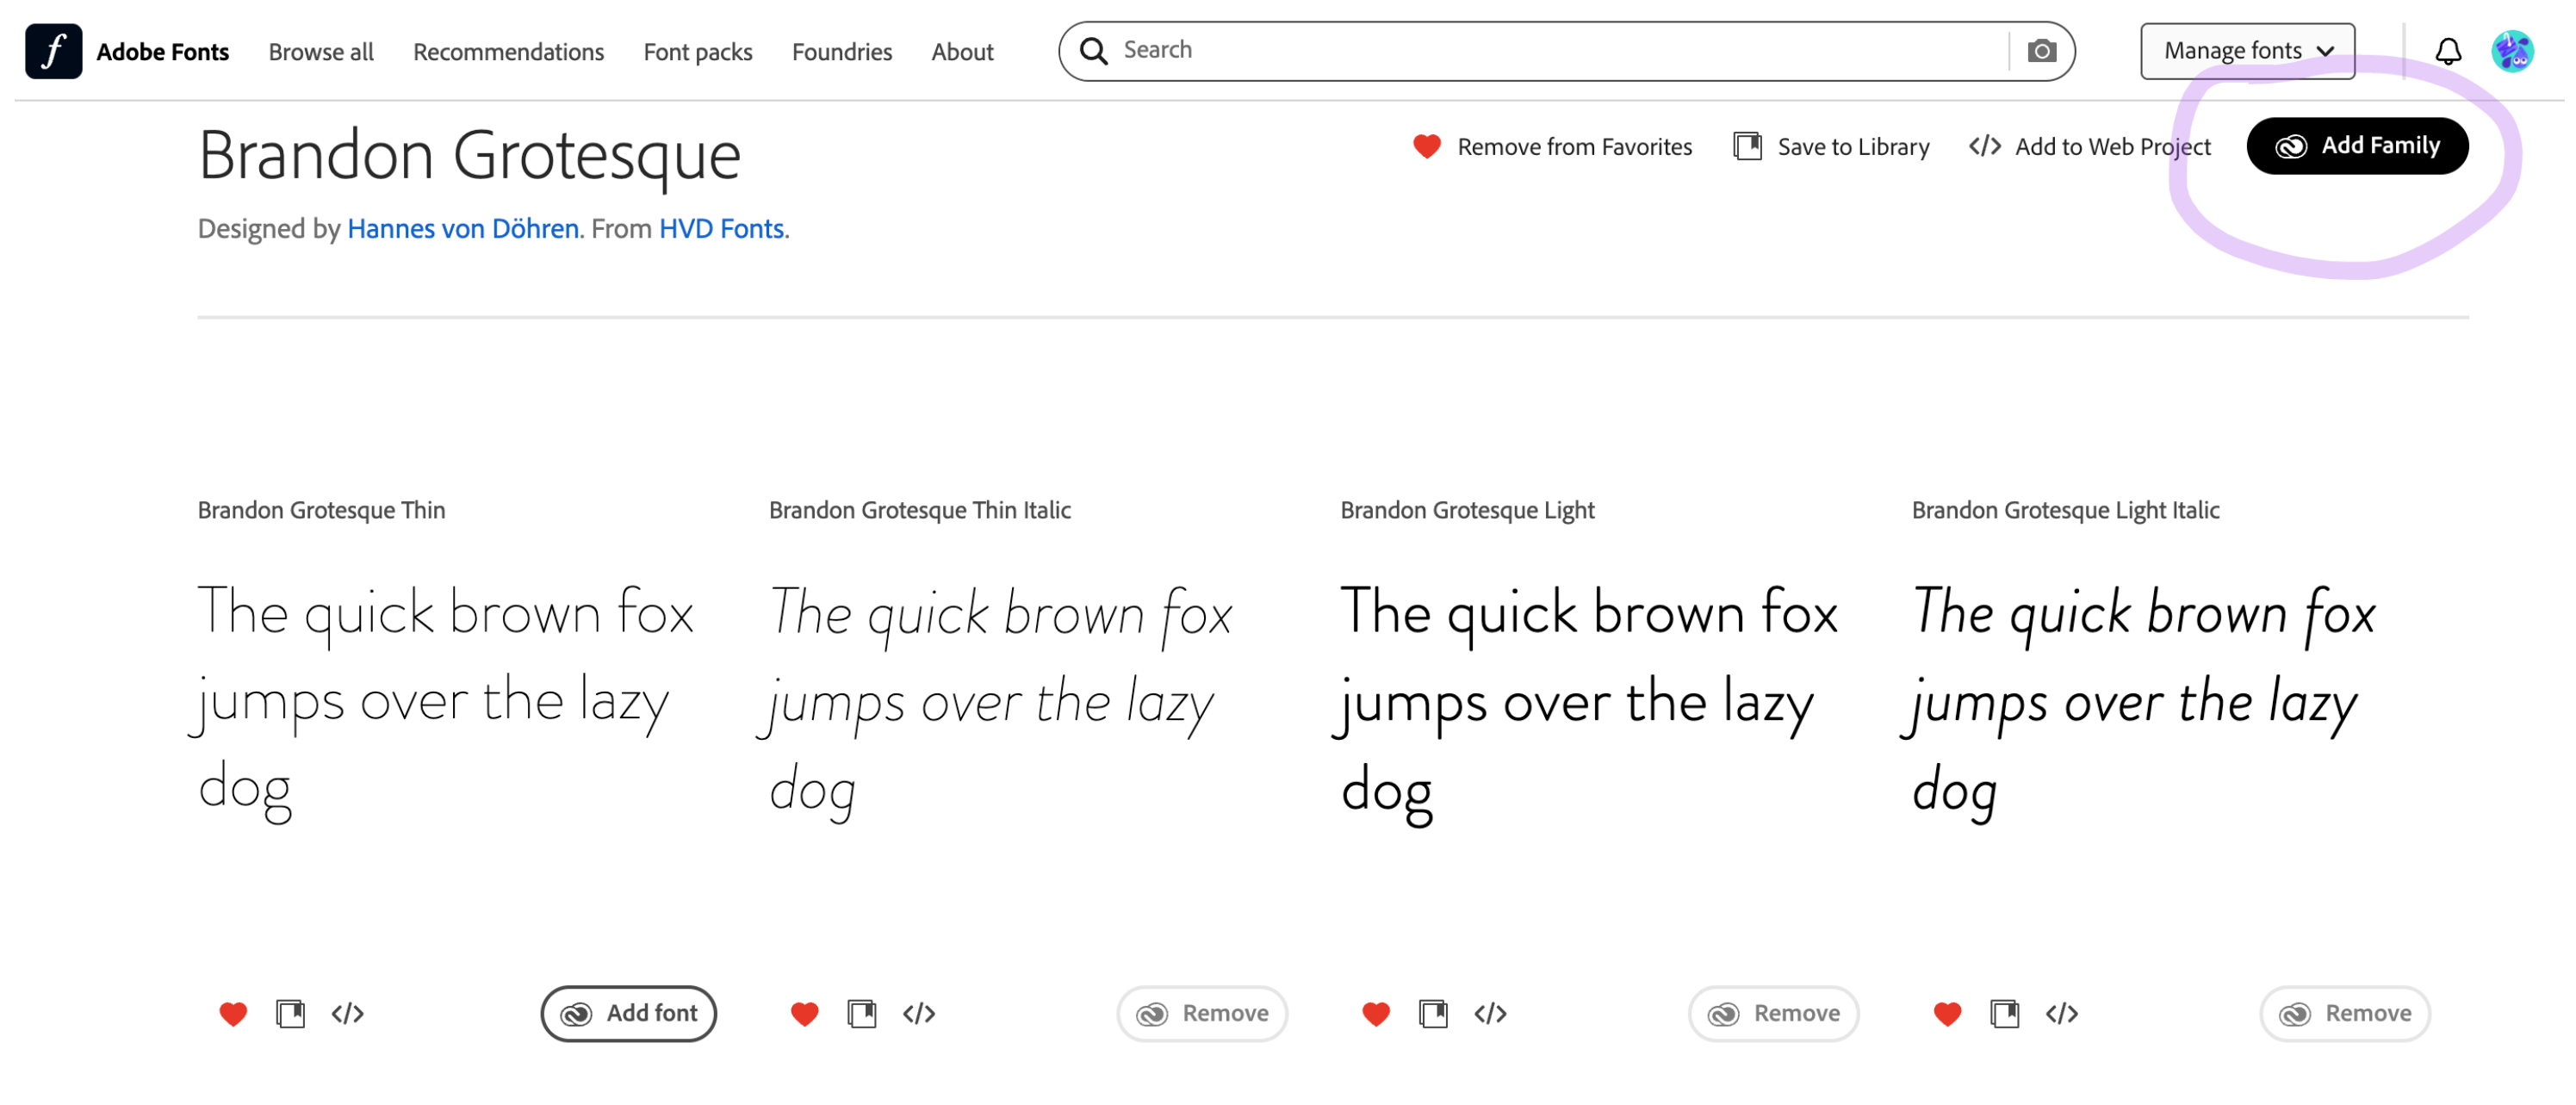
f Adobe Fonts Browse all Recommendations Font packs Foundries About

Search

Manage fonts

Brandon Grotesque

Remove from Favorites Save to Library </> Add to Web Project Add Family

Designed by Hannes von Döhren. From HVD Fonts.

Brandon Grotesque Thin

The quick brown fox jumps over the lazy dog

</> Add font

Brandon Grotesque Thin Italic

The quick brown fox jumps over the lazy dog

</> Remove

Brandon Grotesque Light

The quick brown fox jumps over the lazy dog

</> Remove

Brandon Grotesque Light Italic

The quick brown fox jumps over the lazy dog

</> Remove